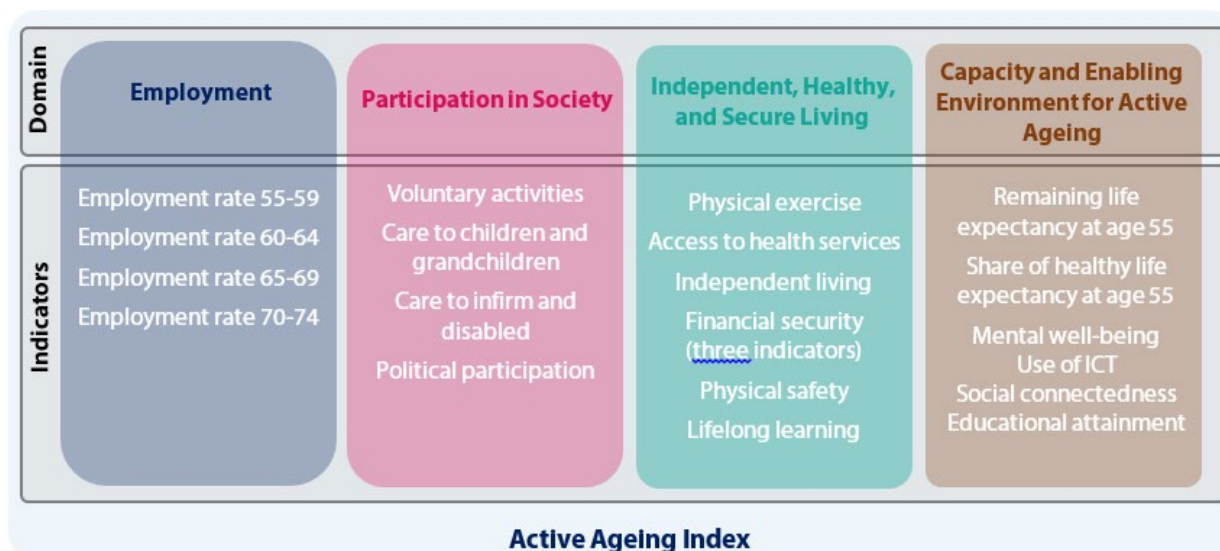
| | | | | |
|---|---|---|---|---|
| Domain | Employment | Participation in Society | Independent, Healthy, and Secure Living | Capacity and Enabling Environment for Active Ageing |
| Indicators | Employment rate 55-59<br>Employment rate 60-64<br>Employment rate 65-69<br>Employment rate 70-74 | Voluntary activities<br>Care to children and grandchildren<br>Care to infirm and disabled<br>Political participation | Physical exercise<br>Access to health services<br>Independent living<br>Financial security (three indicators)<br>Physical safety<br>Lifelong learning | Remaining life expectancy at age 55<br>Share of healthy life expectancy at age 55<br>Mental well-being<br>Use of ICT<br>Social connectedness<br>Educational attainment |

Active Ageing Index